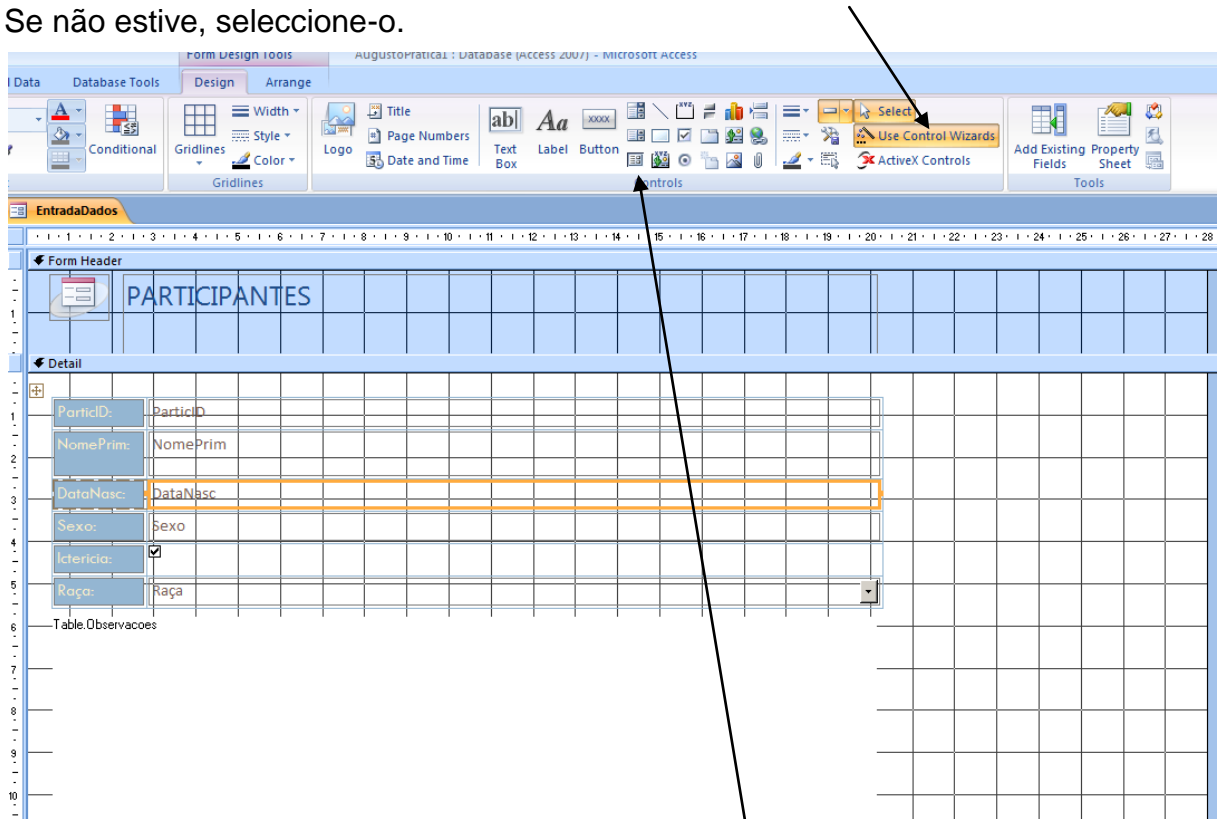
Se não estive, seleccione-o.

Form Design Tools AugustoPratica1 : Database (Access 2007) - Microsoft Access

l Data Database Tools Design Arrange

Conditional

Gridlines

Width
Style
Color

Gridlines

Logo

Title
Page Numbers
Date and Time

Text Box

Label

Button

Select

Use Control Wizards

ActiveX Controls

Controls

Add Existing Fields

Property Sheet

Tools

EntradaDados

1 2 3 4 5 6 7 8 9 10 11 12 13 14 15 16 17 18 19 20 21 22 23 24 25 26 27 28

Form Header

PARTICIPANTES

Detail

| ParticID: | ParticID |
|---|---|
| NomePrim: | NomePrim |
| DataNasc: | DataNasc |
| Sexo: | Sexo |
| Ictericia: | ☑ |
| Raça: | Raça |

Table.Observacoes

1 2 3 4 5 6 7 8 9 10